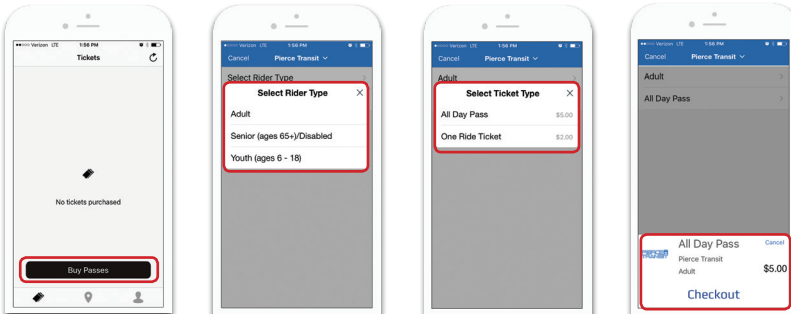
Verizon LTE 1:56 PM
Tickets
No tickets purchased
Buy Passes

Verizon LTE 1:56 PM
Cancel Pierce Transit
Select Rider Type
Select Rider Type
Adult
Senior (ages 65+)/Disabled
Youth (ages 6 - 18)

Verizon LTE 1:56 PM
Cancel Pierce Transit
Adult
Select Ticket Type
All Day Pass $5.00
One Ride Ticket $2.00

Verizon LTE 1:56 PM
Cancel Pierce Transit
Adult
All Day Pass
All Day Pass
Cancel
Pierce Transit
Adult
$5.00
Checkout